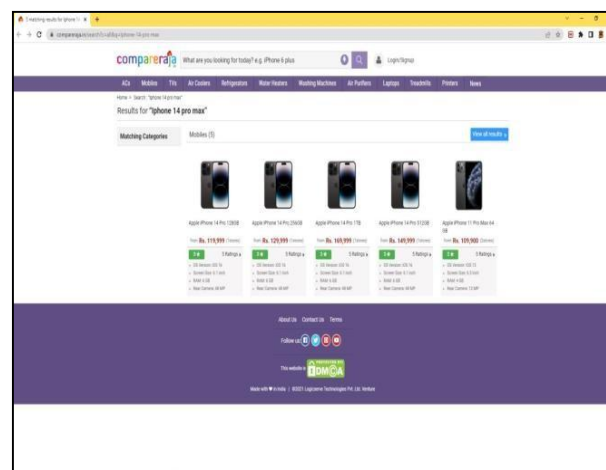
5 matching results for 'iphone 1 ×

comparerajа.in/search?c=all&q=iphone-14-pro-max

compareraja What are you looking for today? e.g. iPhone 6 plus Login/Signup

ACs Mobiles TVs Air Coolers Refrigerators Water Heaters Washing Machines Air Purifiers Laptops Treadmills Printers News

Home > Search : "iphone 14 pro max"

Results for "iphone 14 pro max"

Matching Categories

Mobiles (5)

View all results

Apple iPhone 14 Pro 128GB
From Rs. 119,999 (Tatamall)
5 Ratings
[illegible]

Apple iPhone 14 Pro 256GB
From Rs. 129,999 (Tatamall)
5 Ratings
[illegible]

Apple iPhone 14 Pro 1TB
From Rs. 169,999 (Tatamall)
5 Ratings
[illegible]

Apple iPhone 14 Pro 512GB
From Rs. 149,999 (Tatamall)
5 Ratings
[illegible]

Apple iPhone 11 Pro Max 64 GB
From Rs. 109,900 (Gadgets)
5 Ratings
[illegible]

About Us Contact Us Terms

Follow us

This website is DMCA

Made with ♥ in India | ©2021 LogiJuvenz Technologies Pvt. Ltd. Venture